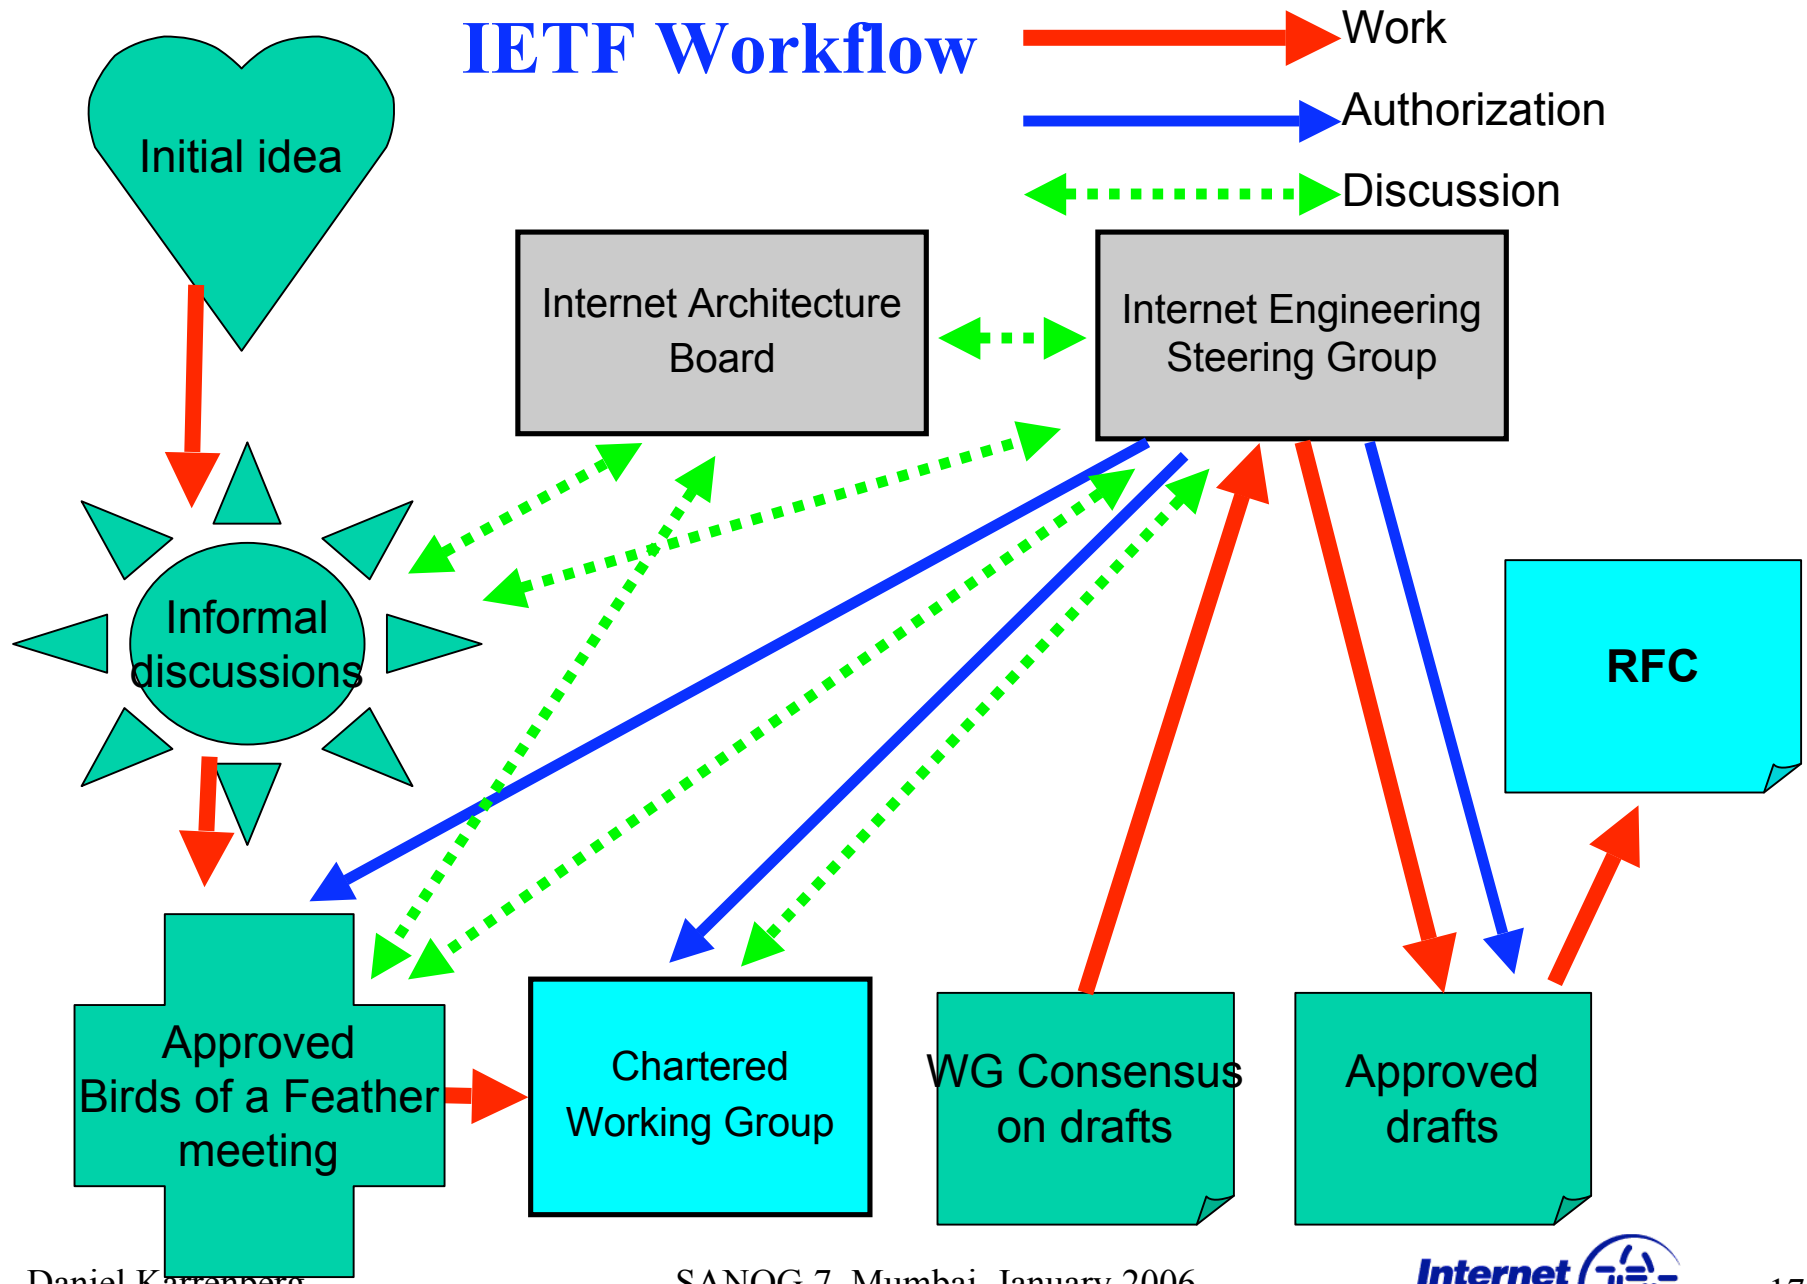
IETF Workflow

Work

Authorization

Discussion

Initial idea

Internet Architecture Board

Internet Engineering Steering Group

Informal discussions

RFC

Approved Birds of a Feather meeting

Chartered Working Group

WG Consensus on drafts

Approved drafts

Daniel Karrenberg

SANOG 7, Mumbai, January 2006

Internet

17